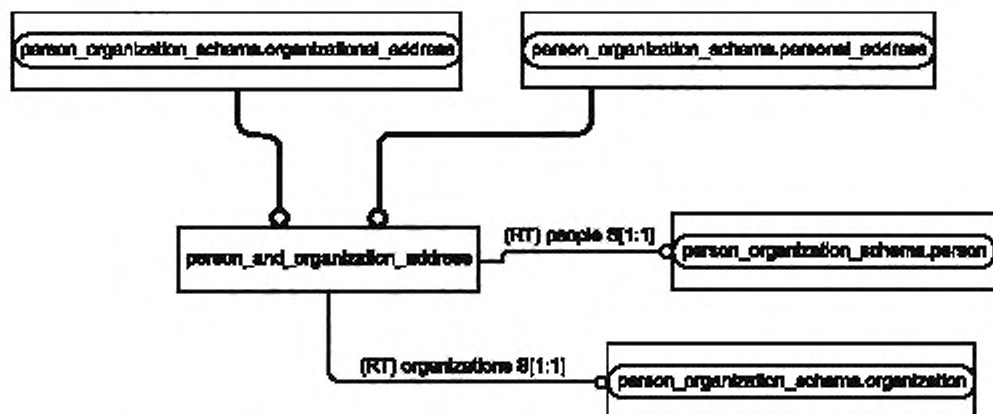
person_organization_schema.organizational_address

person_organization_schema.personal_address

person_and_organization_address

(RT) people S[1:1]

person_organization_schema.person

(RT) organizations S[1:1]

person_organization_schema.organization